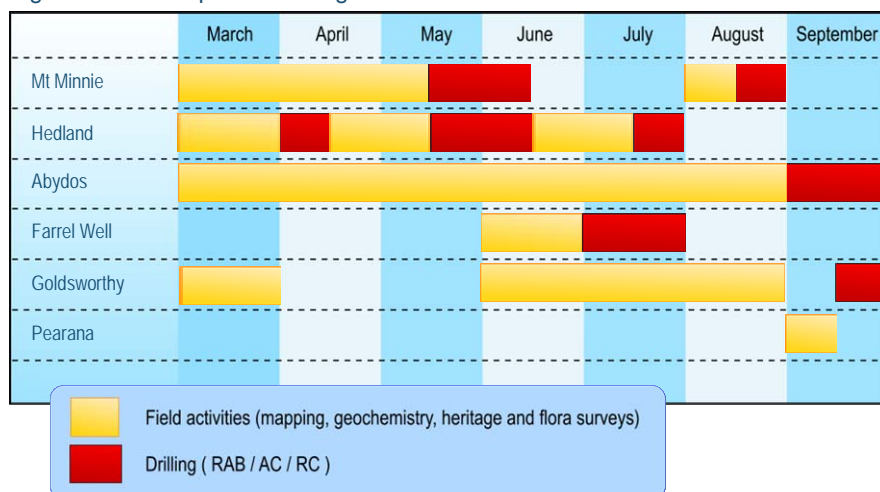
| | March | April | May | June | July | August | September |
|---|---|---|---|---|---|---|---|
| Mt Minnie | | | | | | | |
| Hedland | | | | | | | |
| Abydos | | | | | | | |
| Farrel Well | | | | | | | |
| Goldsworthy | | | | | | | |
| Pearana | | | | | | | |

Field activities (mapping, geochemistry, heritage and flora surveys)

Drilling ( RAB / AC / RC )